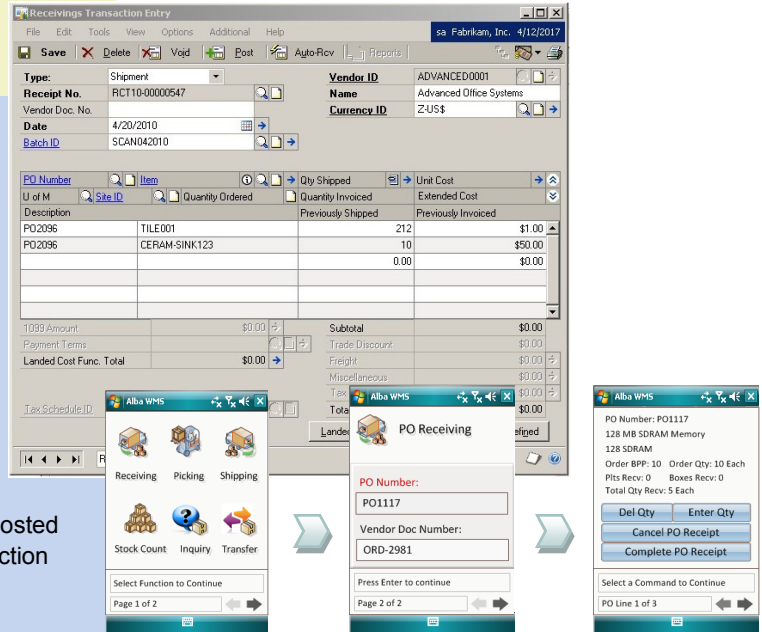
Receivings Transaction Entry

File Edit Tools View Options Additional Help

sa Fabrikam, Inc. 4/12/2017

Save Delete Void Post Auto-Rcv Reports

Type: Shipment
Receipt No. RCT10-00000547
Vendor Doc. No.
Date 4/20/2010
Batch ID SCAN042010

Vendor ID ADVANCED0001
Name Advanced Office Systems
Currency ID Z-US$

| PO Number | Item | Qty Shipped | Unit Cost |
|---|---|---|---|
| U of M | Site ID / Quantity Ordered | Quantity Invoiced | Extended Cost |
| Description | | Previously Shipped | Previously Invoiced |
| PO2096 | TILE001 | 212 | $1.00 |
| PO2096 | CERAM-SINK123 | 10 | $50.00 |
| | | 0.00 | $0.00 |

1099 Amount $0.00
Payment Terms
Landed Cost Func. Total $0.00
Tax Schedule ID

Subtotal $0.00
Trade Discount $0.00
Freight $0.00
Miscellaneous $0.00
Tax $0.00
Total $0.00

Landed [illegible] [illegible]efined

osted
ction

Alba WMS
Receiving Picking Shipping
Stock Count Inquiry Transfer
Select Function to Continue
Page 1 of 2

Alba WMS
PO Receiving
PO Number:
PO1117
Vendor Doc Number:
ORD-2981
Press Enter to continue
Page 2 of 2

Alba WMS
PO Number: PO1117
128 MB SDRAM Memory
128 SDRAM
Order BPP: 10 Order Qty: 10 Each
Plts Recv: 0 Boxes Recv: 0
Total Qty Recv: 5 Each
Del Qty Enter Qty
Cancel PO Receipt
Complete PO Receipt
Select a Command to Continue
PO Line 1 of 3